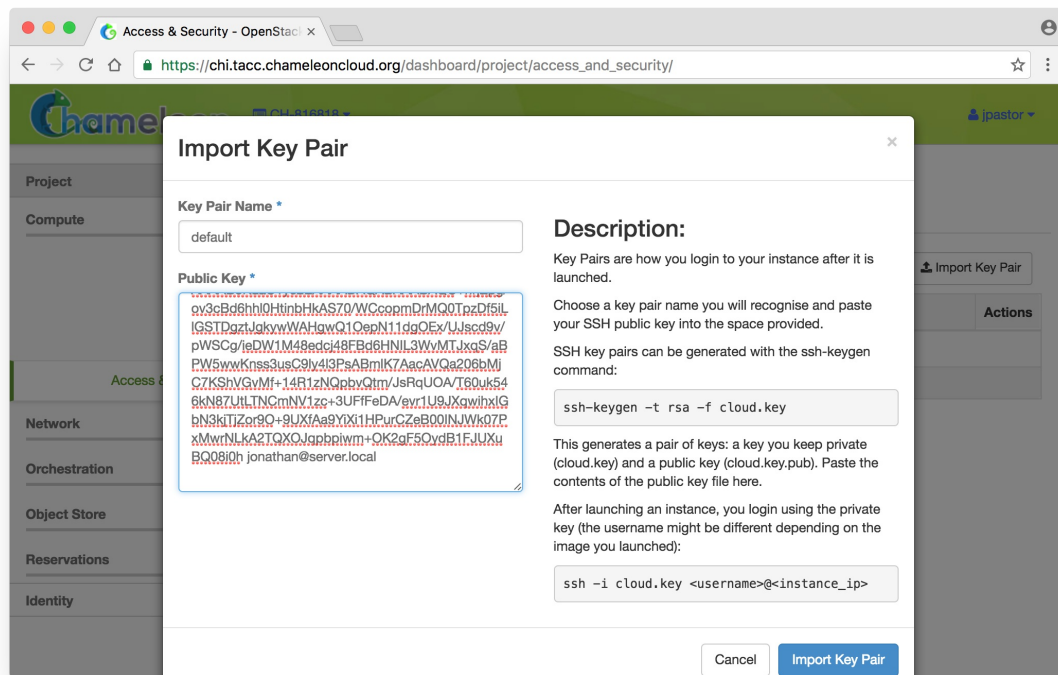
Access & Security - OpenStac ×

https://chi.tacc.chameleoncloud.org/dashboard/project/access_and_security/

Chamel

CH-816818

jpastor

Project

Compute

Access &

Network

Orchestration

Object Store

Reservations

Identity

Import Key Pair

Actions

Import Key Pair

×

Key Pair Name *

default

Public Key *

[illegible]
ov3cBd6hhl0HtinbHkAS70/WCcopmDrMQ0TpzDf5iL
lGSTDgztJgkywWAHgwQ1OepN11dgOEx/UJscd9v/
pWSCg/ieDW1M48edcj48FBd6HNIL3WyMTJxqS/aB
PW5wwKnss3usC9ly4l3PsABmlK7AacAVQa206bMj
C7KShVGvMf+14R1zNQpbvQtm/JsRqUOA/T60uk54
6kN87UtLTNCmNV1zc+3UFfFeDA/evr1U9JXqwihxIG
bN3kiTjZor9O+9UXfAa9YiXi1HPurCZeB00lNJWk07P
xMwrNLkA2TQXOJgpbpiwm+OK2gF5OydB1FJUXu
BQ08i0h jonathan@server.local

Description:

Key Pairs are how you login to your instance after it is launched.

Choose a key pair name you will recognise and paste your SSH public key into the space provided.

SSH key pairs can be generated with the ssh-keygen command:

ssh-keygen -t rsa -f cloud.key

This generates a pair of keys: a key you keep private (cloud.key) and a public key (cloud.key.pub). Paste the contents of the public key file here.

After launching an instance, you login using the private key (the username might be different depending on the image you launched):

ssh -i cloud.key <username>@<instance_ip>

Cancel

Import Key Pair